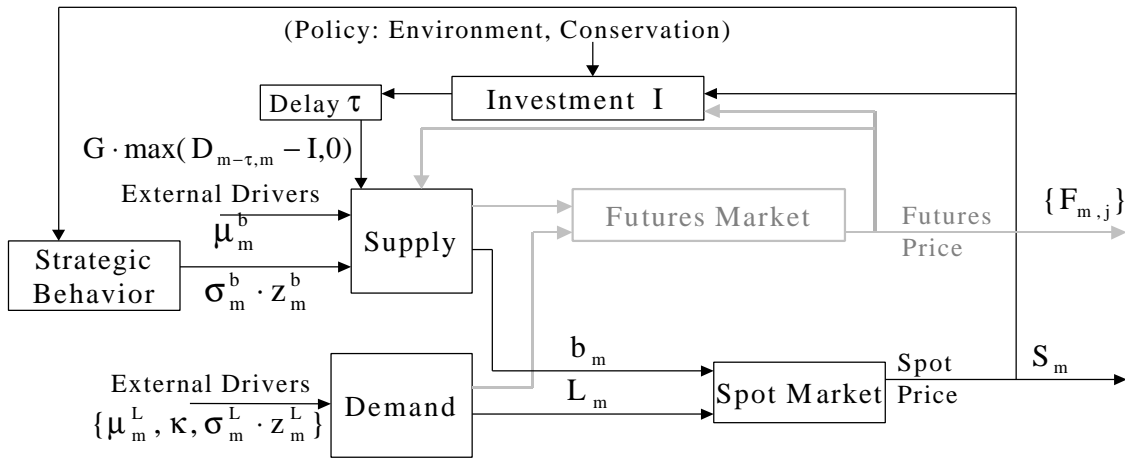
(Policy: Environment, Conservation)

Delay $\tau$

Investment I

$G \cdot \max(D_{m-\tau,m} - I, 0)$

External Drivers

$\mu_m^b$

Supply

Futures Market

Futures Price

$\{F_{m,j}\}$

Strategic Behavior

$\sigma_m^b \cdot z_m^b$

$b_m$

Spot Price

$S_m$

External Drivers

$\{\mu_m^L, \kappa, \sigma_m^L \cdot z_m^L\}$

Demand

$L_m$

Spot Market